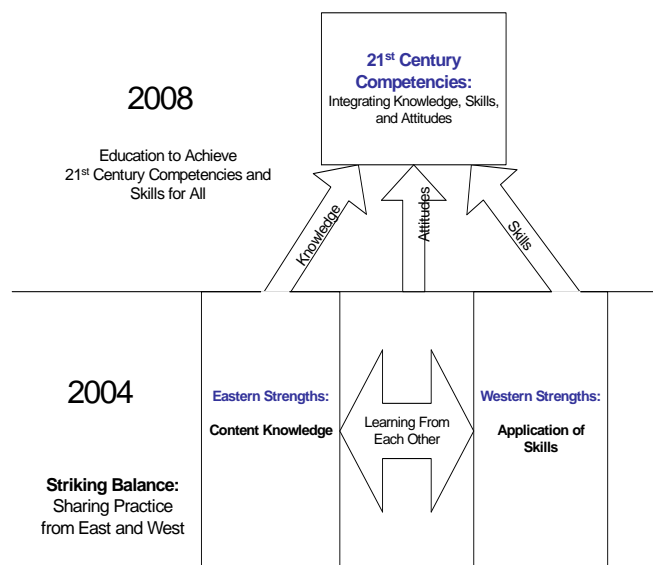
2008

Education to Achieve $21^{st}$ Century Competencies and Skills for All

$21^{st}$ Century Competencies:
Integrating Knowledge, Skills, and Attitudes

Knowledge

Attitudes

Skills

2004

Striking Balance:
Sharing Practice from East and West

Eastern Strengths:

Content Knowledge

Learning From Each Other

Western Strengths:

Application of Skills